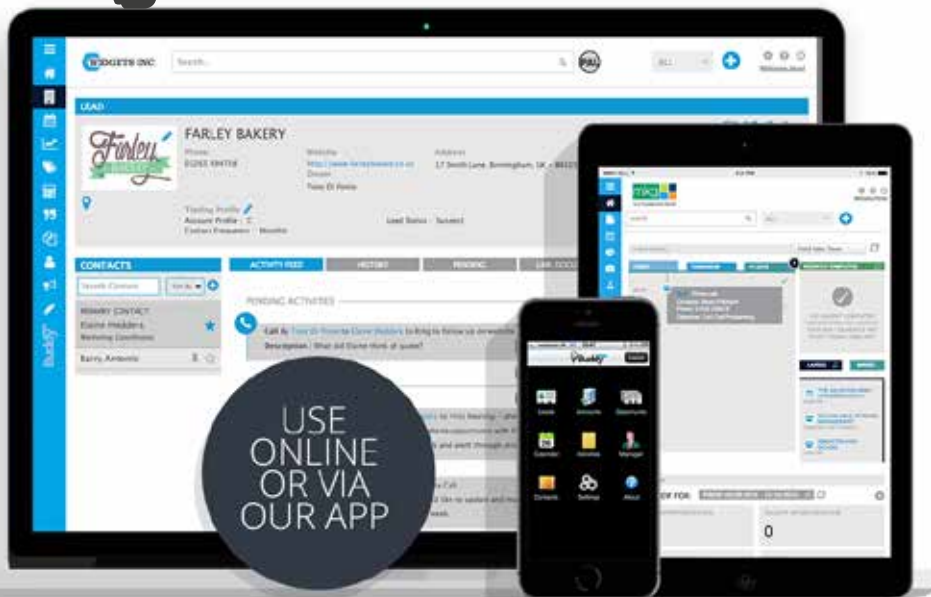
WIDGETS INC

Search...

LEAD

Farley

FARLEY BAKERY

Phone
01265 984758

Website
http://www.farleybakery.co.uk

Owner
Tony Di Ponto

Address
17 Smith Lane, Birmingham, UK

Trading Profile
Account Profile : C
Contact Frequency : Monthly

Lead Status : Suspect

CONTACTS

Search Contacts

PRIMARY CONTACT
Elaine Hedders
Marketing Coordinator

Barry Antonio

ACTIVITY FEED

HISTORY

PENDING

PENDING ACTIVITIES

Call & Tony Di Ponto to Elaine Hedders to Ring to follow up

Description : What did Elaine think of quote?

USE ONLINE OR VIA OUR APP

Buddy

Leads

Accounts

Calendar

Activities

Manager

Contacts

Settings

About

0

Buddy